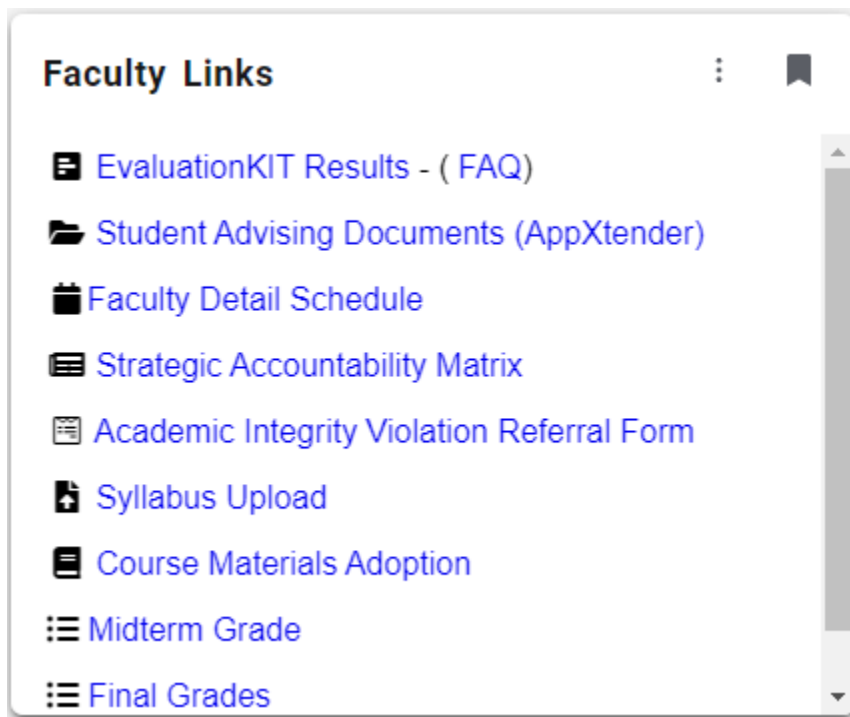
Faculty Links

EvaluationKIT Results - ( FAQ)

Student Advising Documents (AppXtender)

Faculty Detail Schedule

Strategic Accountability Matrix

Academic Integrity Violation Referral Form

Syllabus Upload

Course Materials Adoption

Midterm Grade

Final Grades